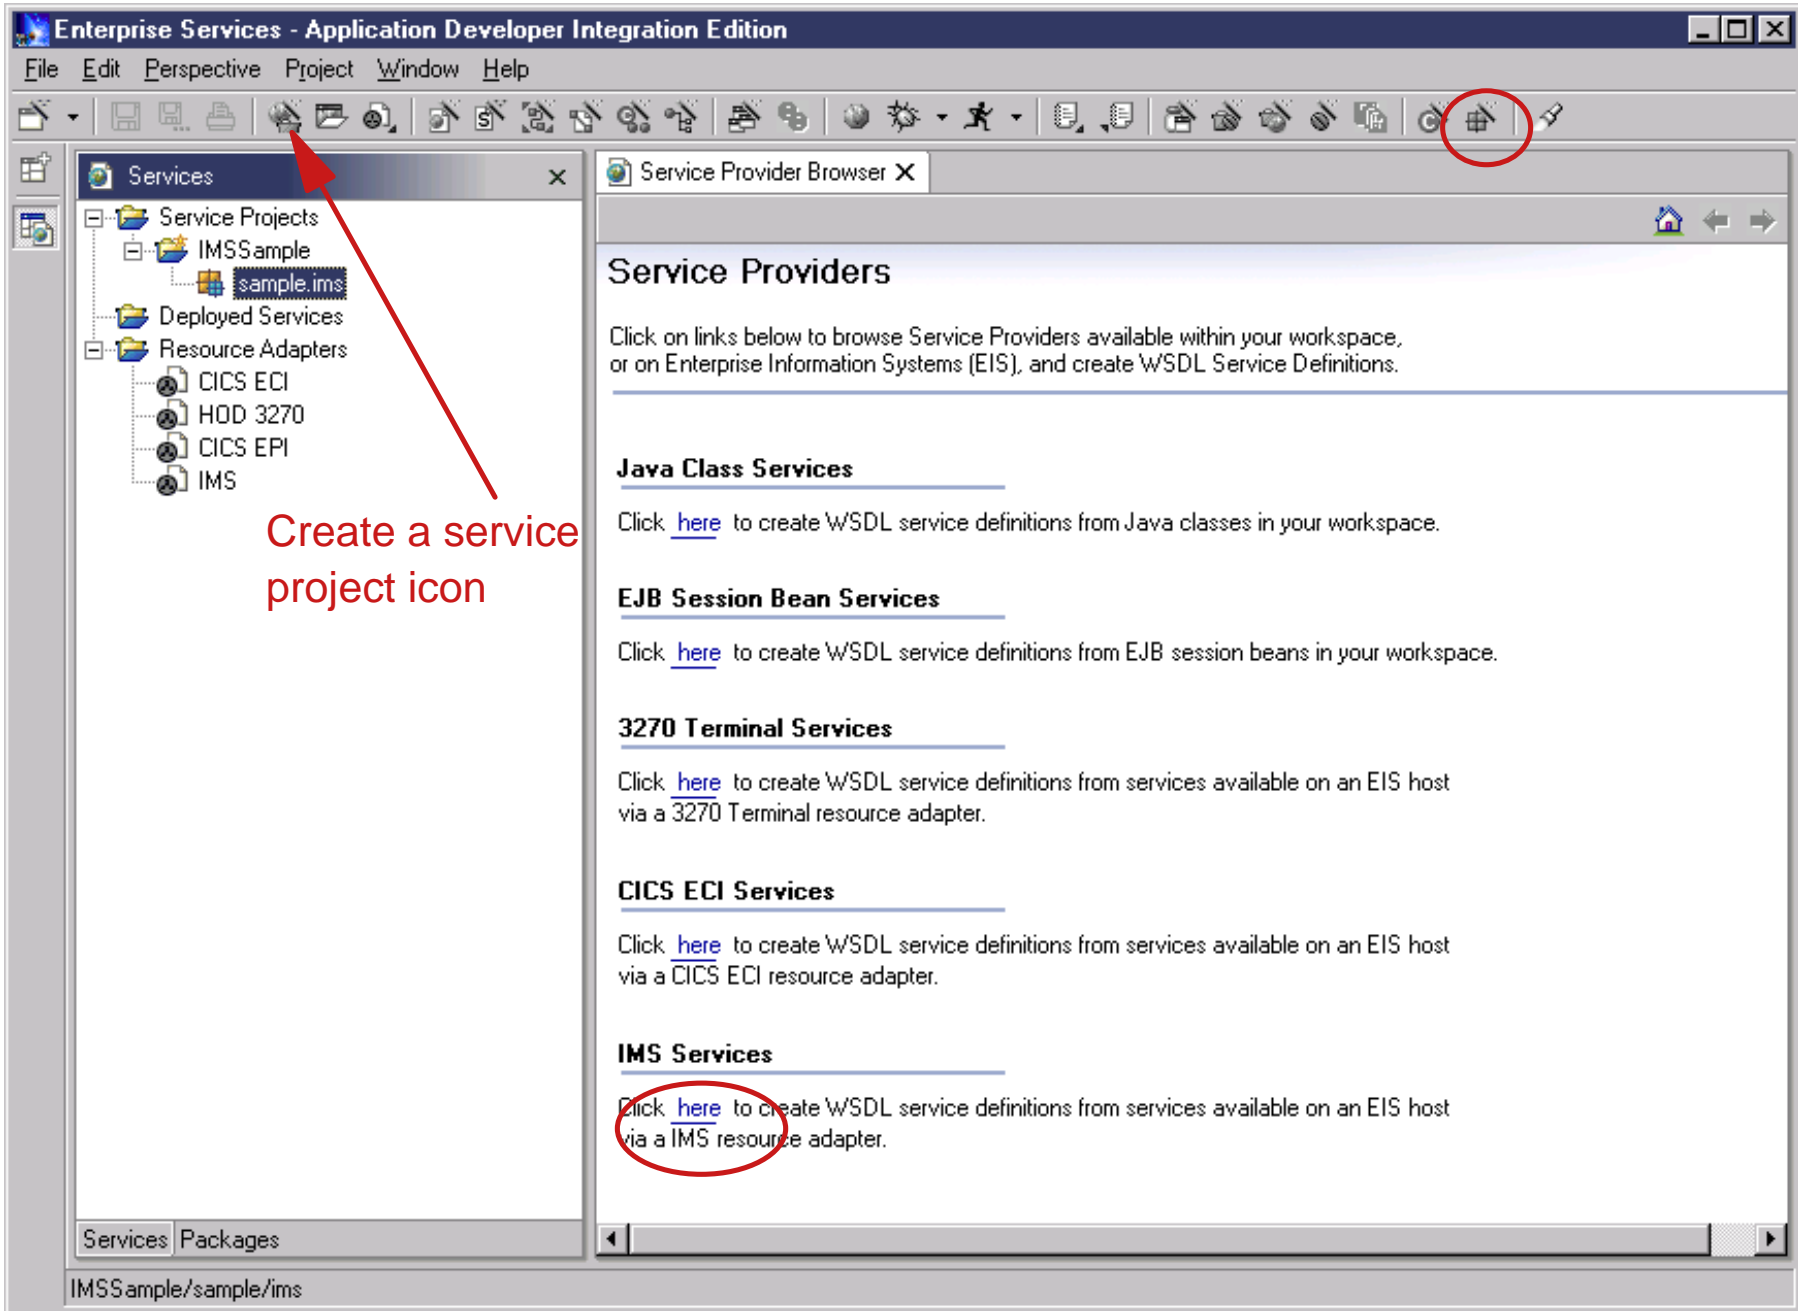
Enterprise Services - Application Developer Integration Edition

File Edit Perspective Project Window Help

Services

Service Projects
IMSSample
sample.ims
Deployed Services
Resource Adapters
CICS ECI
HOD 3270
CICS EPI
IMS

Create a service project icon

Services Packages

Service Provider Browser

Service Providers

Click on links below to browse Service Providers available within your workspace, or on Enterprise Information Systems (EIS), and create WSDL Service Definitions.

Java Class Services

Click here to create WSDL service definitions from Java classes in your workspace.

EJB Session Bean Services

Click here to create WSDL service definitions from EJB session beans in your workspace.

3270 Terminal Services

Click here to create WSDL service definitions from services available on an EIS host via a 3270 Terminal resource adapter.

CICS ECI Services

Click here to create WSDL service definitions from services available on an EIS host via a CICS ECI resource adapter.

IMS Services

Click here to create WSDL service definitions from services available on an EIS host via a IMS resource adapter.

IMSSample/sample/ims